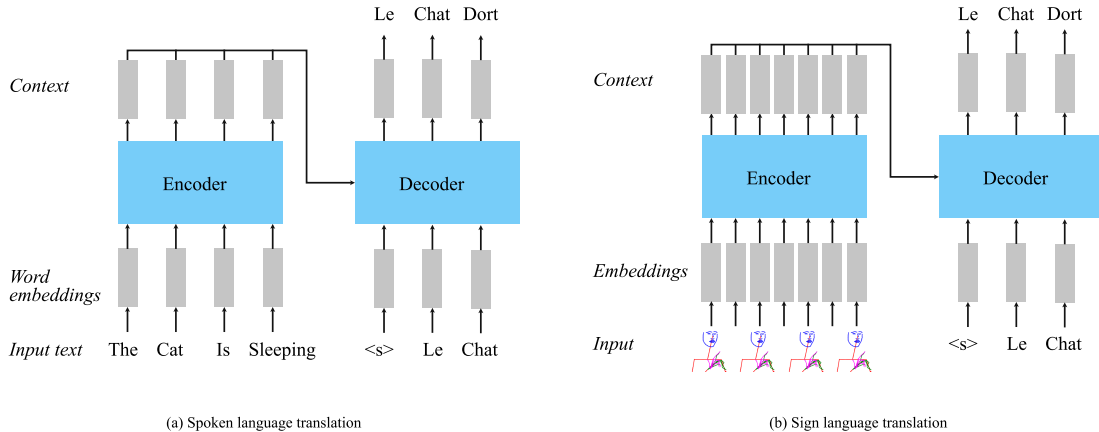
Le Chat Dort

Context

Encoder

Decoder

Word embeddings

Input text The Cat Is Sleeping <s> Le Chat

(a) Spoken language translation

Le Chat Dort

Context

Encoder

Decoder

Embeddings

Input <s> Le Chat

(b) Sign language translation